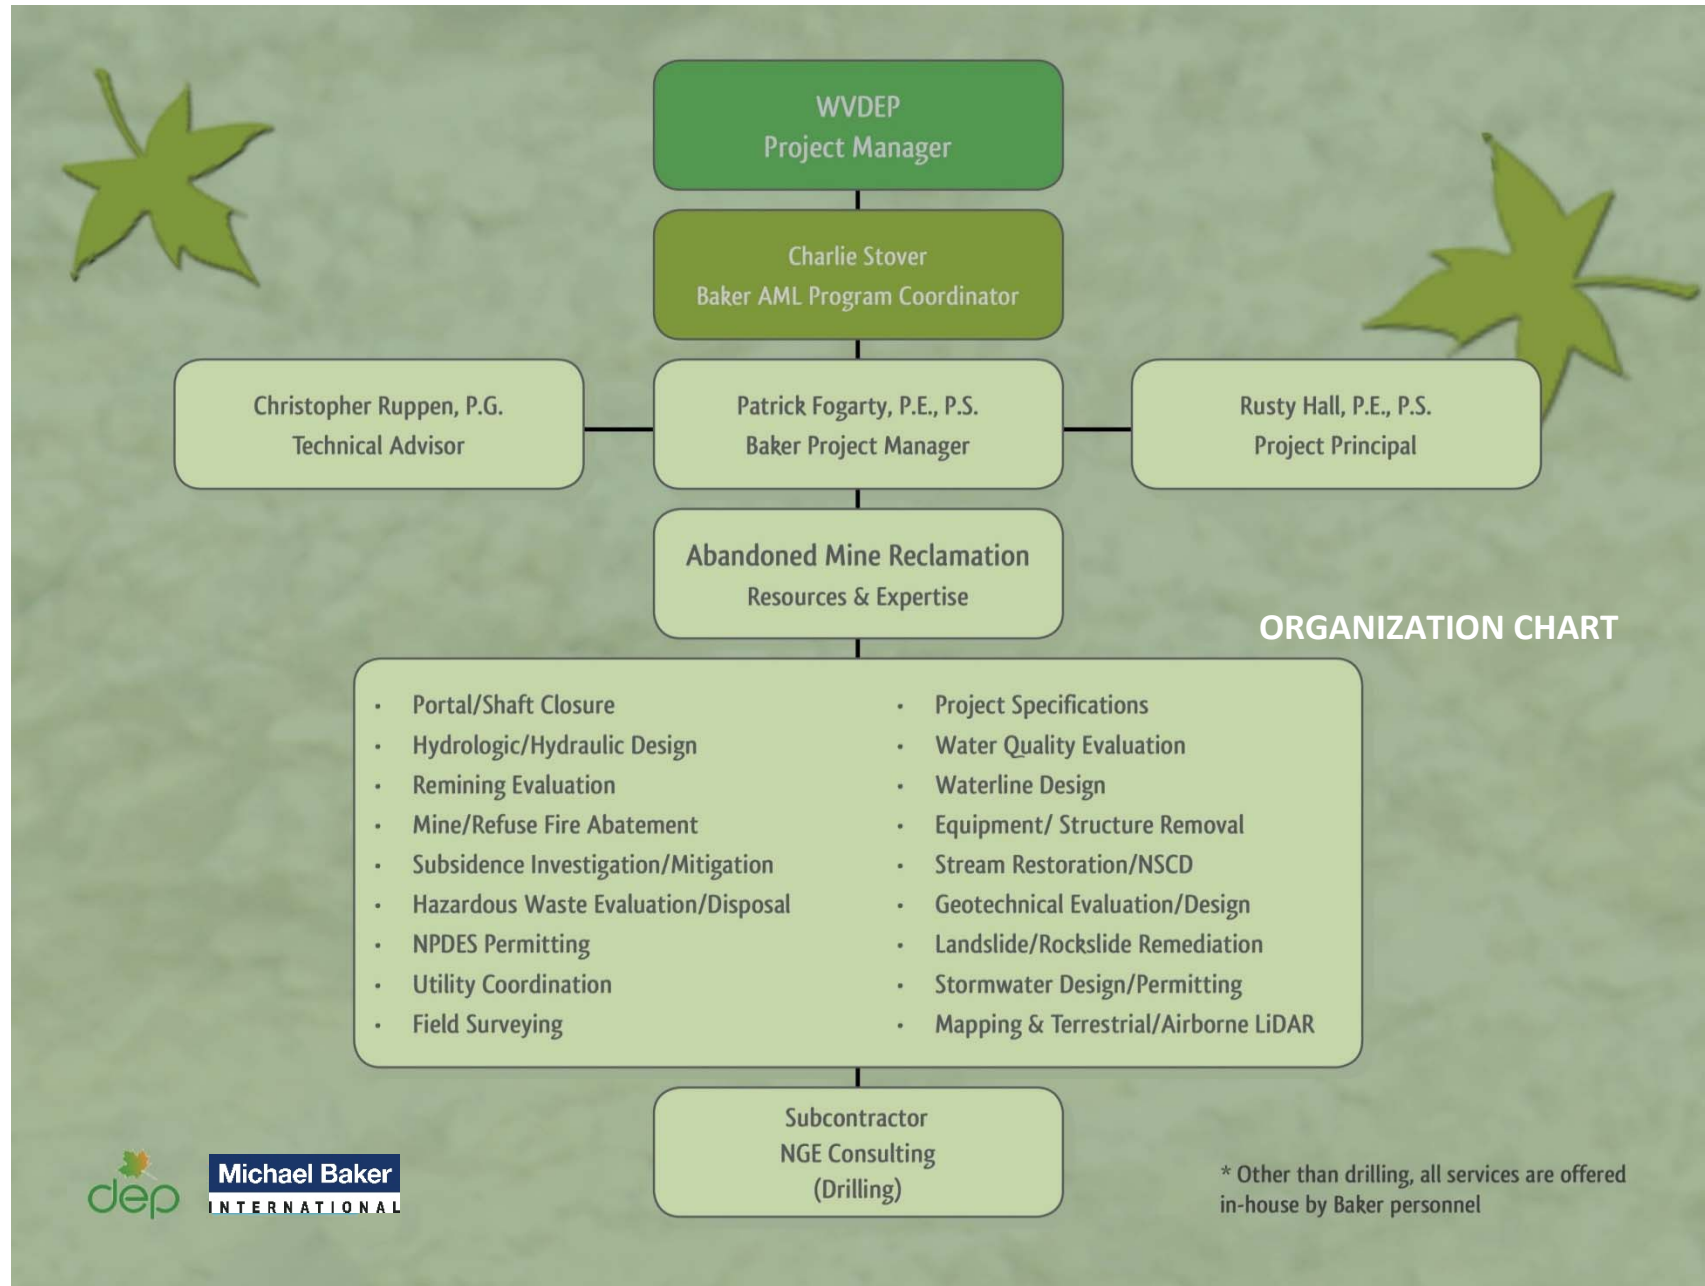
WVDEP
Project Manager

Charlie Stover
Baker AML Program Coordinator

Christopher Ruppen, P.G.
Technical Advisor

Patrick Fogarty, P.E., P.S.
Baker Project Manager

Rusty Hall, P.E., P.S.
Project Principal

Abandoned Mine Reclamation
Resources & Expertise

ORGANIZATION CHART

- Portal/Shaft Closure
- Hydrologic/Hydraulic Design
- Remining Evaluation
- Mine/Refuse Fire Abatement
- Subsidence Investigation/Mitigation
- Hazardous Waste Evaluation/Disposal
- NPDES Permitting
- Utility Coordination
- Field Surveying

- Project Specifications
- Water Quality Evaluation
- Waterline Design
- Equipment/ Structure Removal
- Stream Restoration/NSCD
- Geotechnical Evaluation/Design
- Landslide/Rockslide Remediation
- Stormwater Design/Permitting
- Mapping & Terrestrial/Airborne LiDAR

Subcontractor
NGE Consulting
(Drilling)

dep

Michael Baker
INTERNATIONAL

* Other than drilling, all services are offered in-house by Baker personnel